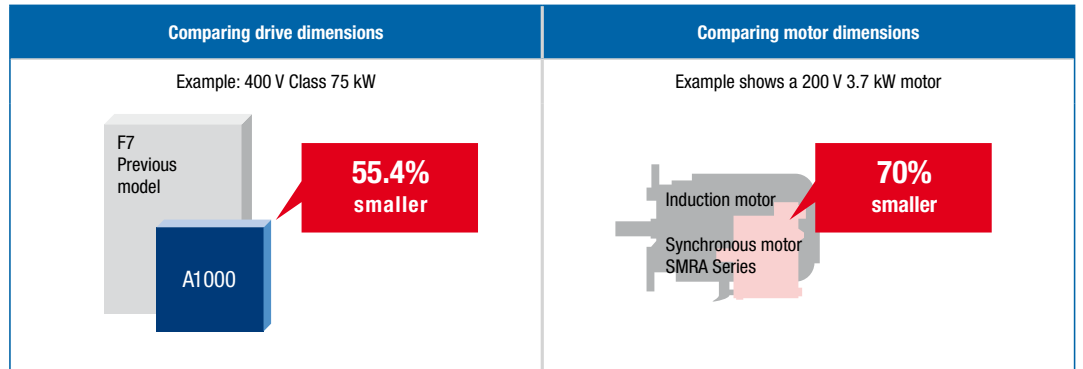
Comparing drive dimensions

Example: 400 V Class 75 kW

F7
Previous
model

A1000

55.4%
smaller

Comparing motor dimensions

Example shows a 200 V 3.7 kW motor

Induction motor

Synchronous motor
SMRA Series

70%
smaller